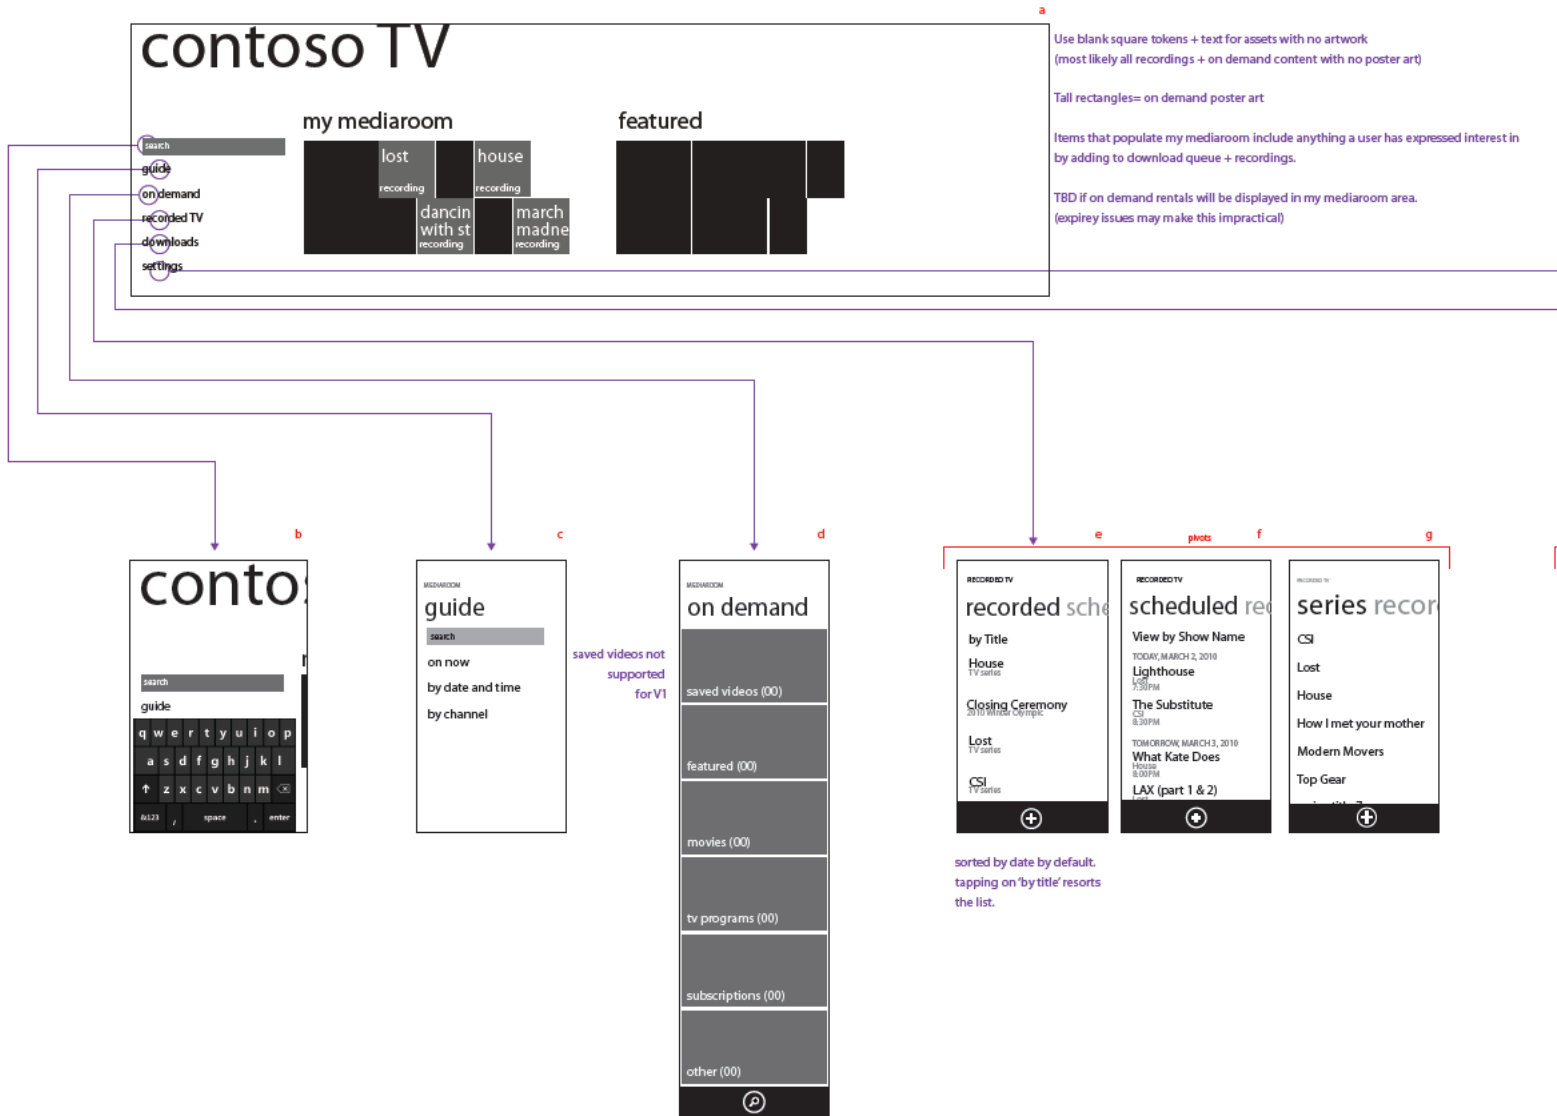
a

contoso TV

search
guide
on demand
recorded TV
downloads
settings

my mediaroom

lost
recording

house
recording

dancin with st
recording

march madne
recording

featured

Use blank square tokens + text for assets with no artwork
(most likely all recordings + on demand content with no poster art)

Tall rectangles= on demand poster art

Items that populate my mediaroom include anything a user has expressed interest in by adding to download queue + recordings.

TBD if on demand rentals will be displayed in my mediaroom area.
(expirey issues may make this impractical)

b

contos

search
guide

q w e r t y u i o p
a s d f g h j k l
z x c v b n m
&123 , space . enter

c

MEDIAROOM
guide
search
on now
by date and time
by channel

saved videos not supported for V1

d

MEDIAROOM
on demand
saved videos (00)
featured (00)
movies (00)
tv programs (00)
subscriptions (00)
other (00)

e

pivots

f

g

RECORDED TV
recorded sche
by Title
House
TV series
Closing Ceremony
2010 Winter Olympic
Lost
TV series
CSI
TV series

RECORDED TV
scheduled rec
View by Show Name
TODAY, MARCH 2, 2010
Lighthouse
Lost
7:30PM
The Substitute
CSI
8:30PM
TOMORROW, MARCH 3, 2010
What Kate Does
House
8:00PM
LAX (part 1 & 2)

RECORDED TV
series recor
CSI
Lost
House
How I met your mother
Modern Movers
Top Gear

sorted by date by default. tapping on 'by title' resorts the list.